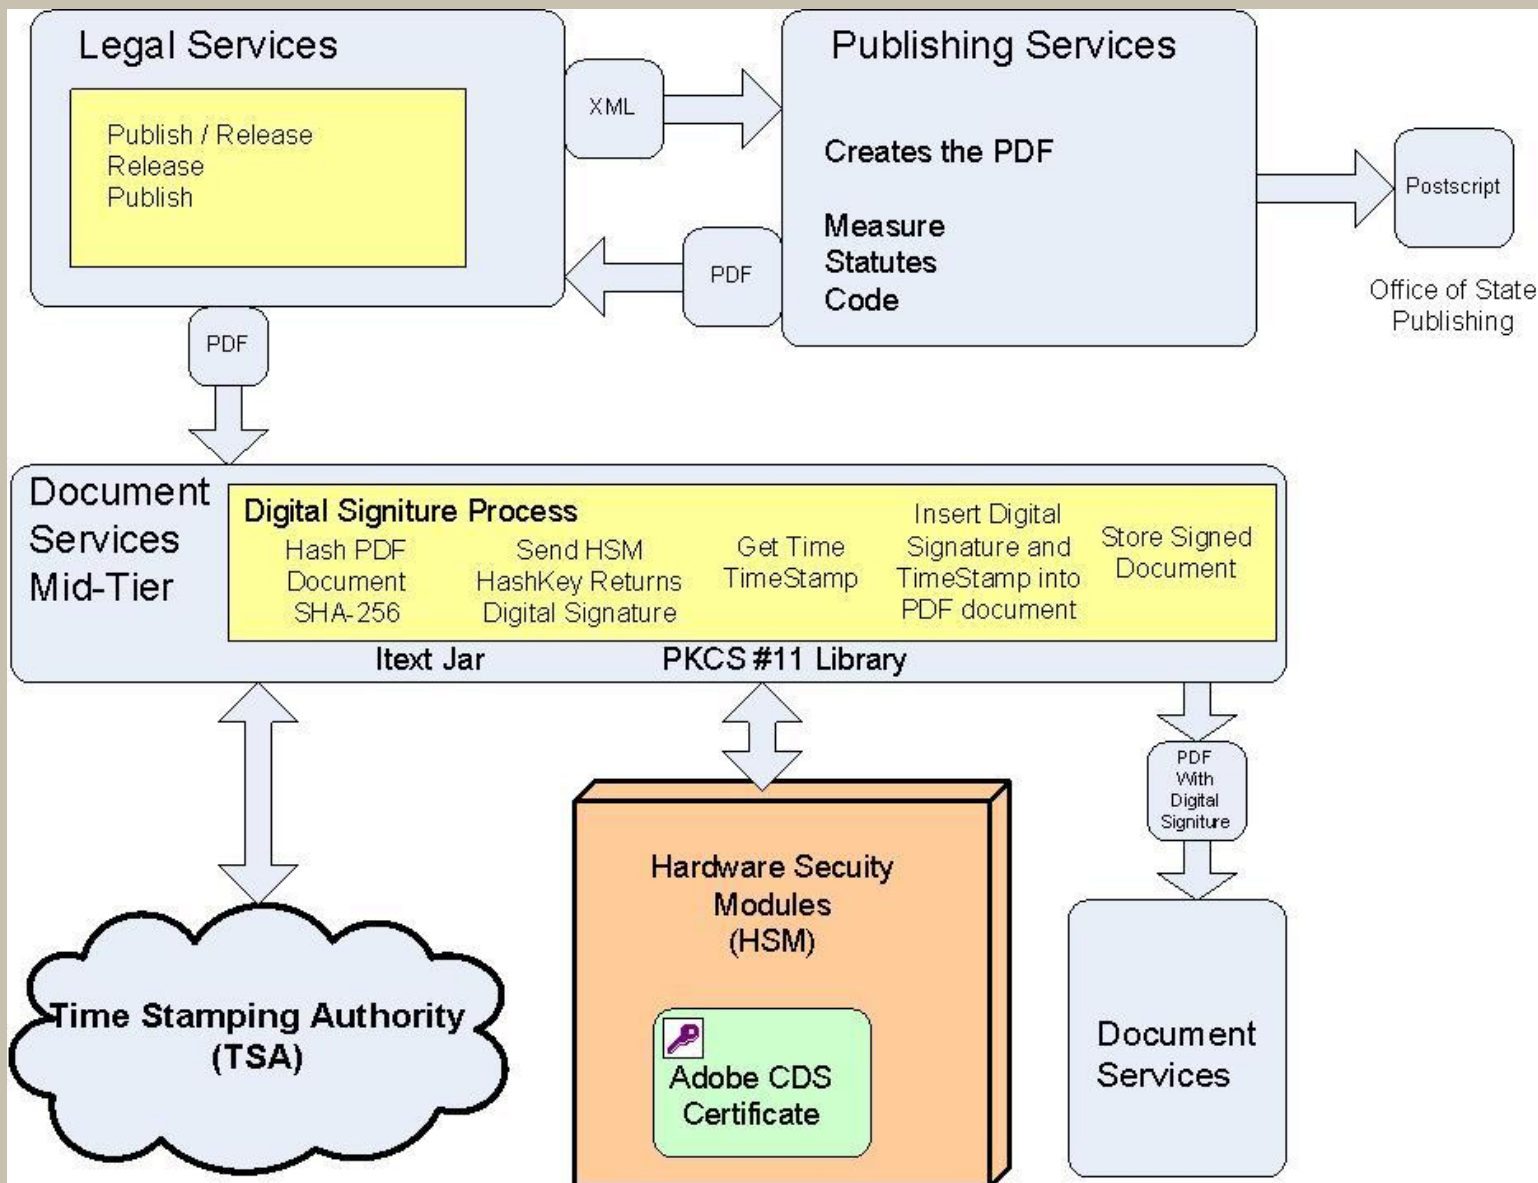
Legal Services

Publish / Release
Release
Publish

XML

Publishing Services

Creates the PDF

Measure
Statutes
Code

PDF

Postscript

Office of State Publishing

PDF

Document Services Mid-Tier

Digital Signiture Process

Hash PDF Document SHA-256

Send HSM HashKey Returns Digital Signature

Get Time TimeStamp

Insert Digital Signature and TimeStamp into PDF document

Store Signed Document

Itext Jar

PKCS #11 Library

PDF With Digital Signiture

Hardware Secuity Modules (HSM)

Adobe CDS Certificate

Time Stamping Authority (TSA)

Document Services